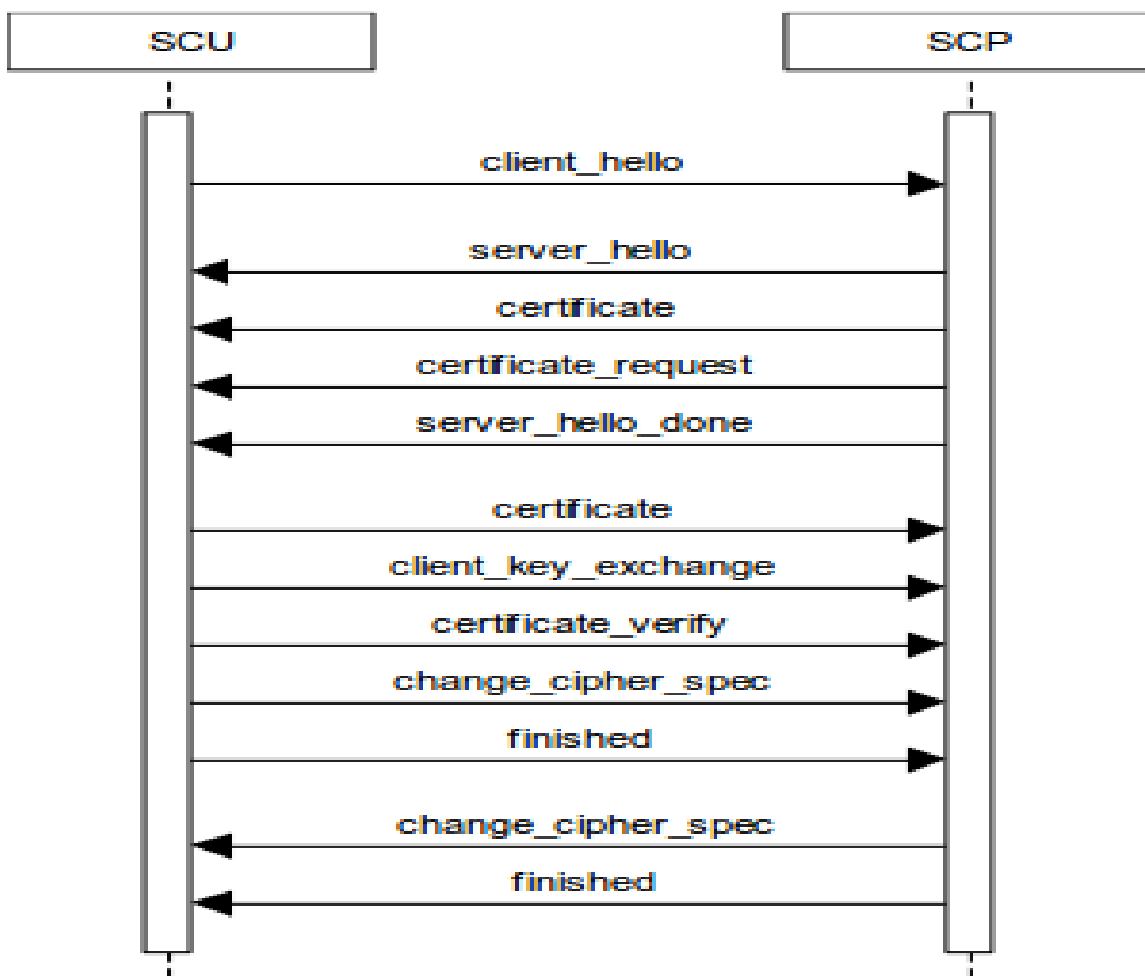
SCU

SCP

client_hello

server_hello

certificate

certificate_request

server_hello_done

certificate

client_key_exchange

certificate_verify

change_cipher_spec

finished

change_cipher_spec

finished